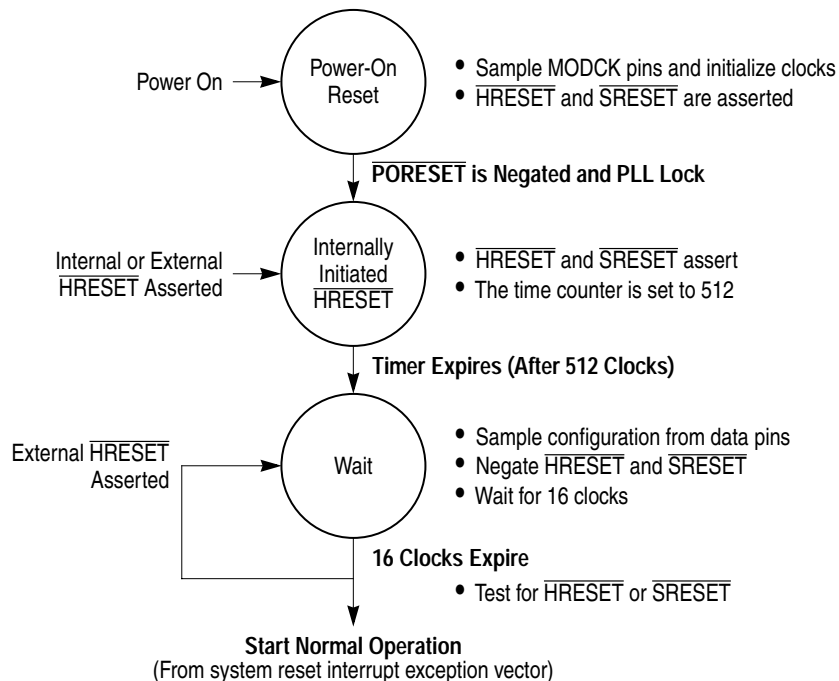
Power On

Power-On Reset

• Sample MODCK pins and initialize clocks
• $\overline{\text{HRESET}}$ and $\overline{\text{SRESET}}$ are asserted

$\overline{\text{PORESET}}$ is Negated and PLL Lock

Internal or External $\overline{\text{HRESET}}$ Asserted

Internally Initiated $\overline{\text{HRESET}}$

• $\overline{\text{HRESET}}$ and $\overline{\text{SRESET}}$ assert
• The time counter is set to 512

Timer Expires (After 512 Clocks)

External $\overline{\text{HRESET}}$ Asserted

Wait

• Sample configuration from data pins
• Negate $\overline{\text{HRESET}}$ and $\overline{\text{SRESET}}$
• Wait for 16 clocks

16 Clocks Expire

• Test for $\overline{\text{HRESET}}$ or $\overline{\text{SRESET}}$

Start Normal Operation
(From system reset interrupt exception vector)